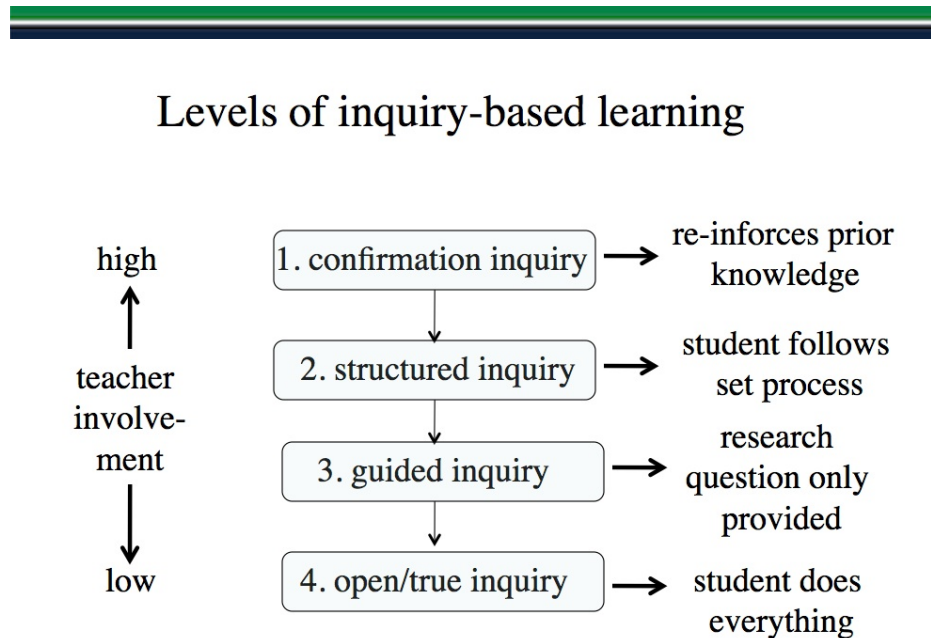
Levels of inquiry-based learning

high

teacher involvement

low

1. confirmation inquiry → re-inforces prior knowledge

2. structured inquiry → student follows set process

3. guided inquiry → research question only provided

4. open/true inquiry → student does everything